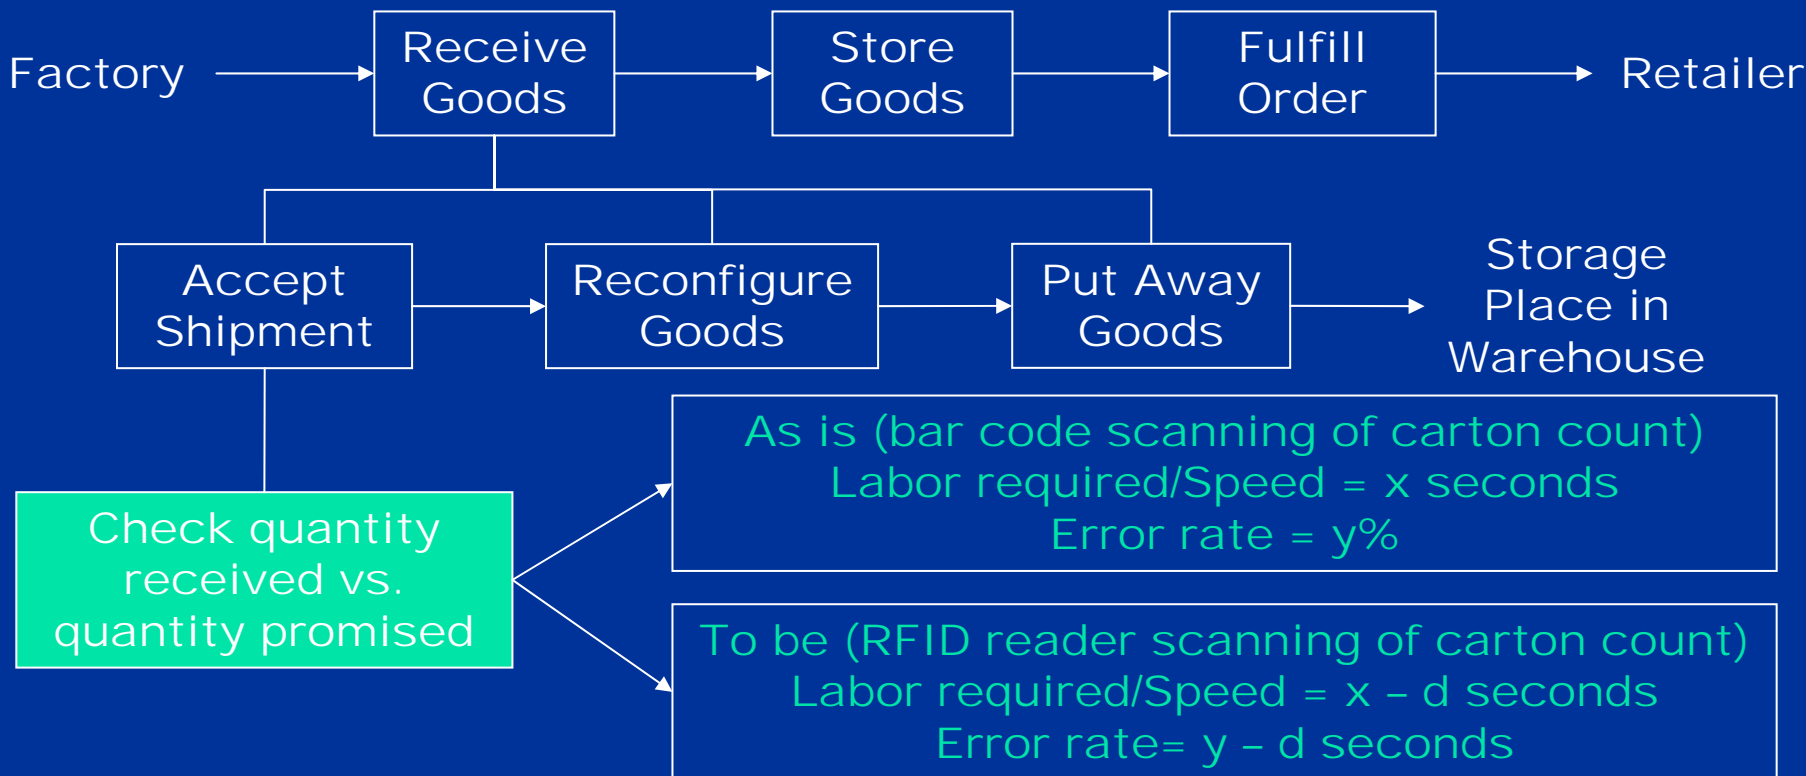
Factory

Receive Goods

Store Goods

Fulfill Order

Retailer

Accept Shipment

Reconfigure Goods

Put Away Goods

Storage Place in Warehouse

As is (bar code scanning of carton count)
Labor required/Speed = x seconds
Error rate = y%

Check quantity received vs. quantity promised

To be (RFID reader scanning of carton count)
Labor required/Speed = x – d seconds
Error rate= y – d seconds